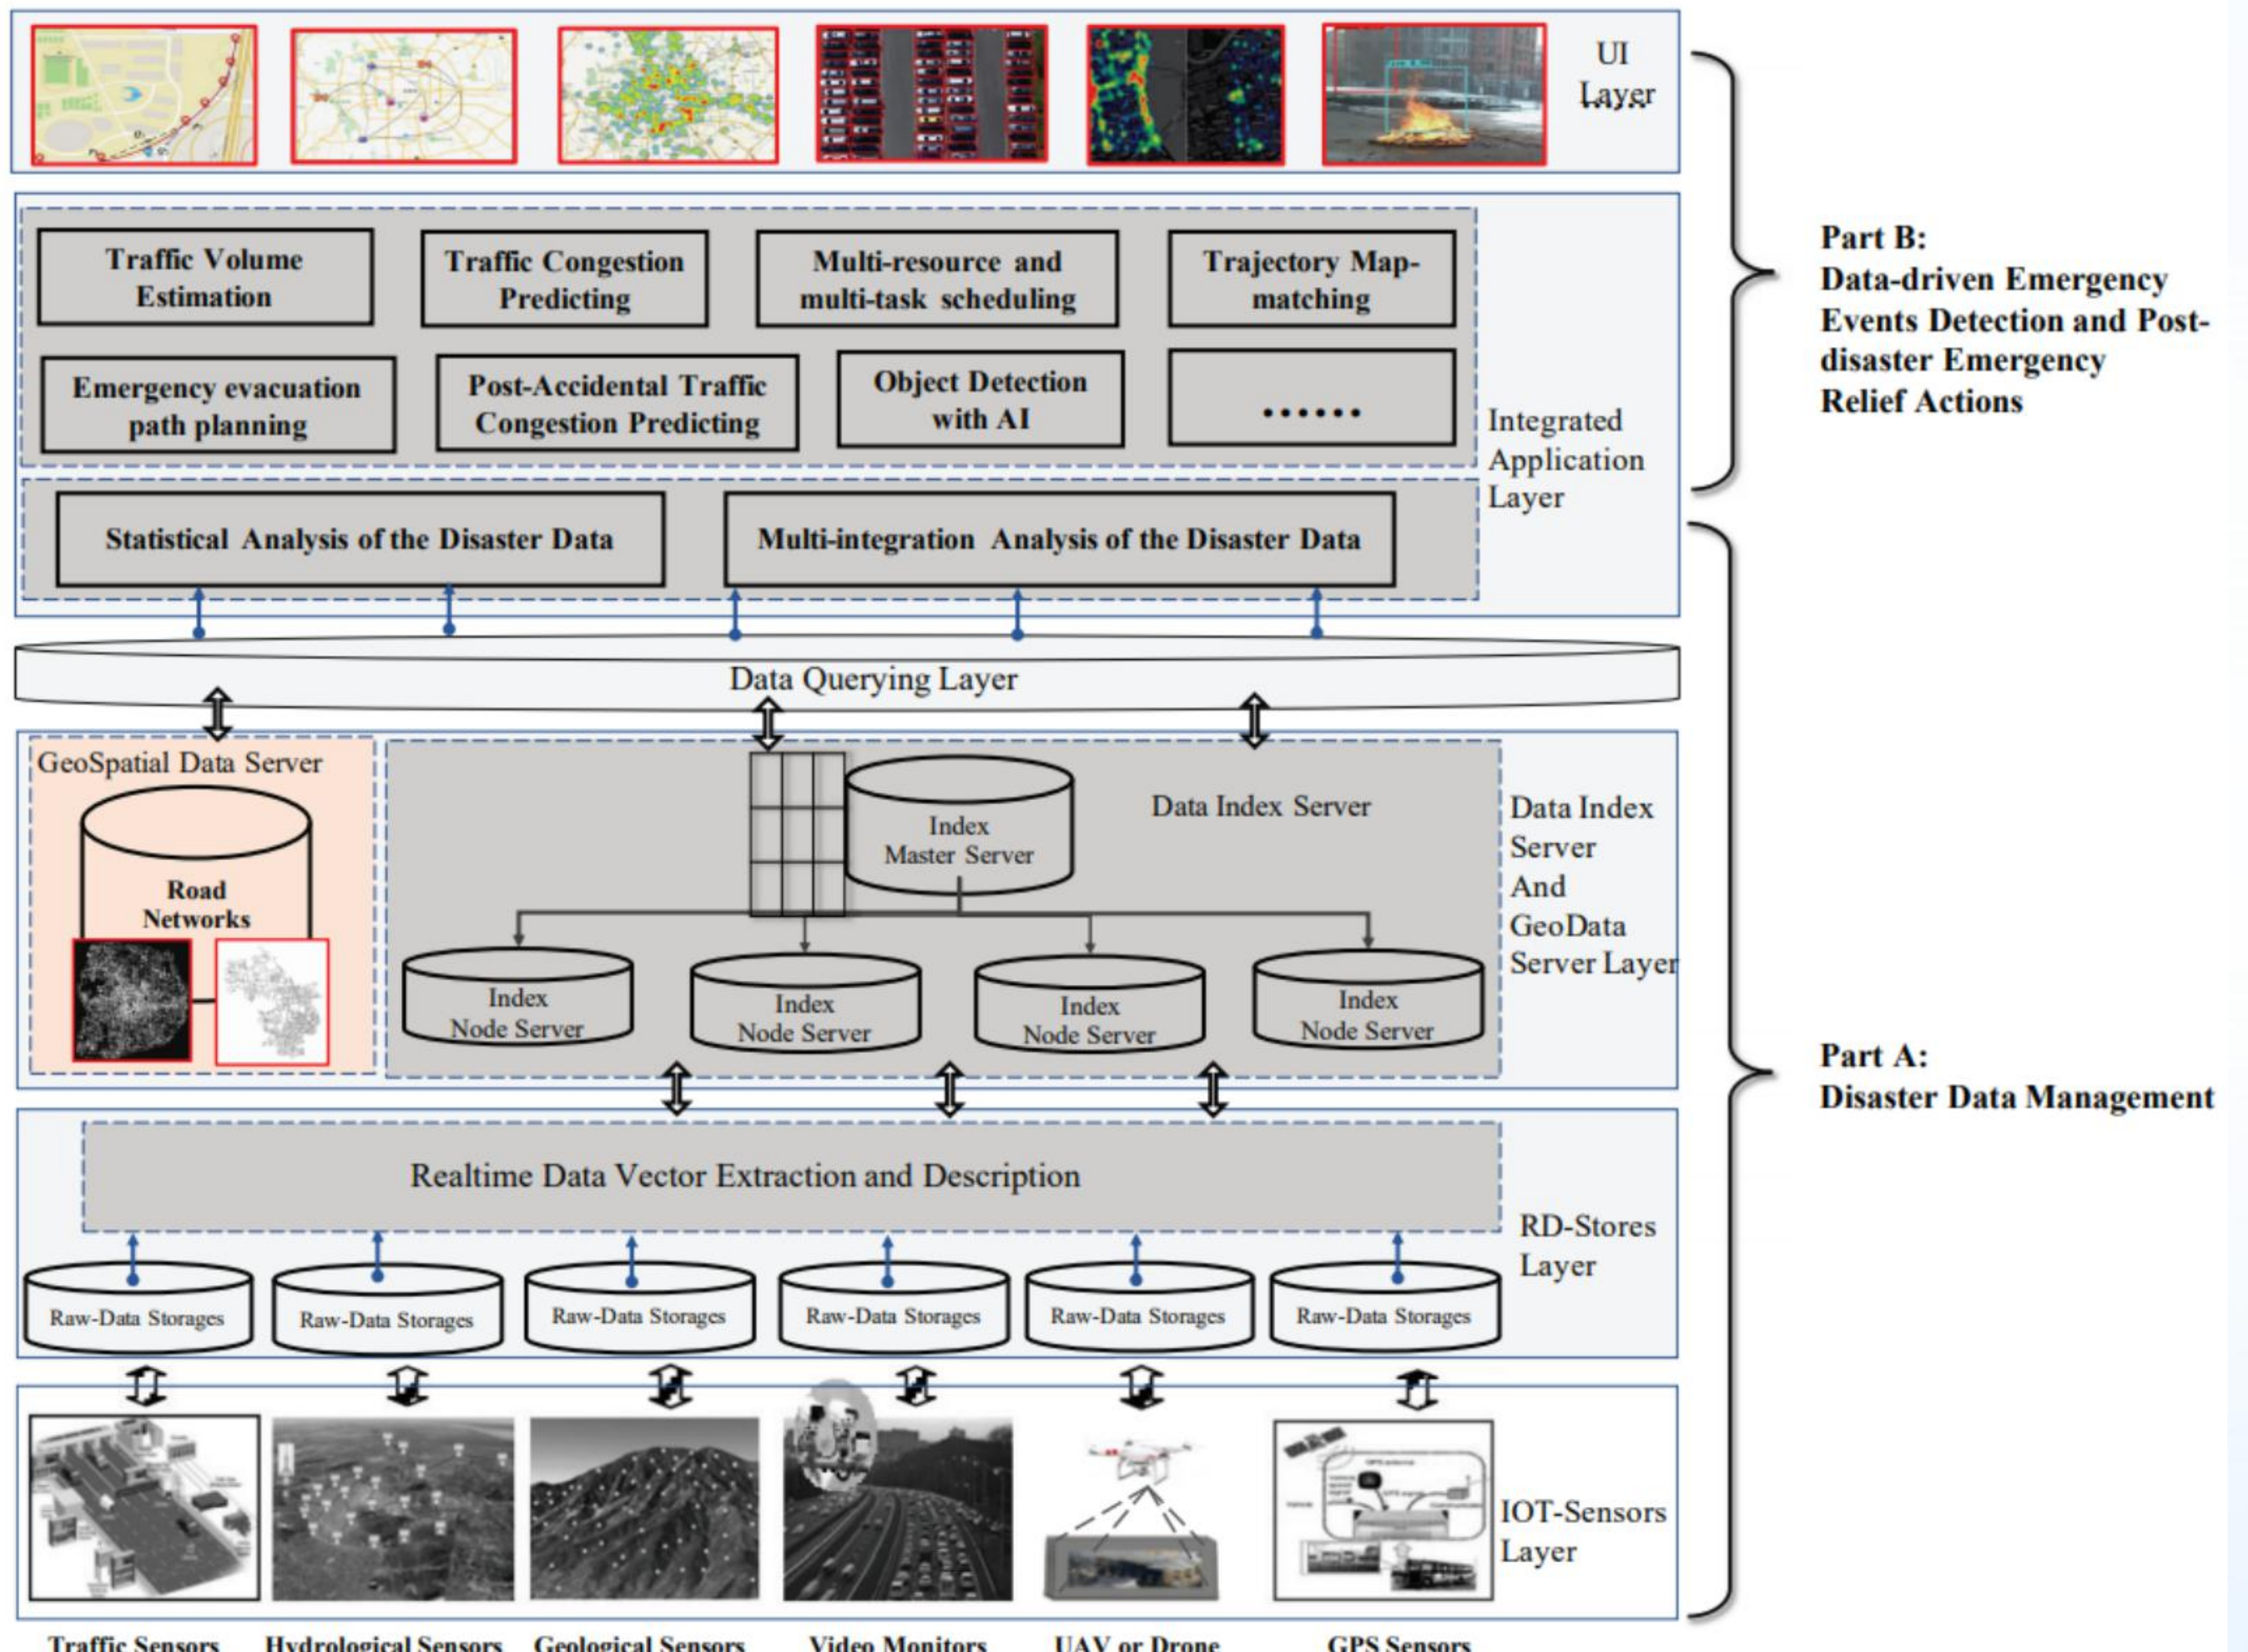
UI Layer

Traffic Volume Estimation

Traffic Congestion Predicting

Multi-resource and multi-task scheduling

Trajectory Map-matching

Emergency evacuation path planning

Post-Accidental Traffic Congestion Predicting

Object Detection with AI

......

Integrated Application Layer

Statistical Analysis of the Disaster Data

Multi-integration Analysis of the Disaster Data

Part B: Data-driven Emergency Events Detection and Post-disaster Emergency Relief Actions

Data Querying Layer

GeoSpatial Data Server

Road Networks

Index Master Server

Data Index Server

Index Node Server

Index Node Server

Index Node Server

Index Node Server

Data Index Server And GeoData Server Layer

Part A: Disaster Data Management

Realtime Data Vector Extraction and Description

RD-Stores Layer

Raw-Data Storages

Raw-Data Storages

Raw-Data Storages

Raw-Data Storages

Raw-Data Storages

Raw-Data Storages

IOT-Sensors Layer

Traffic Sensors

Hydrological Sensors

Geological Sensors

Video Monitors

UAV or Drone

GPS Sensors